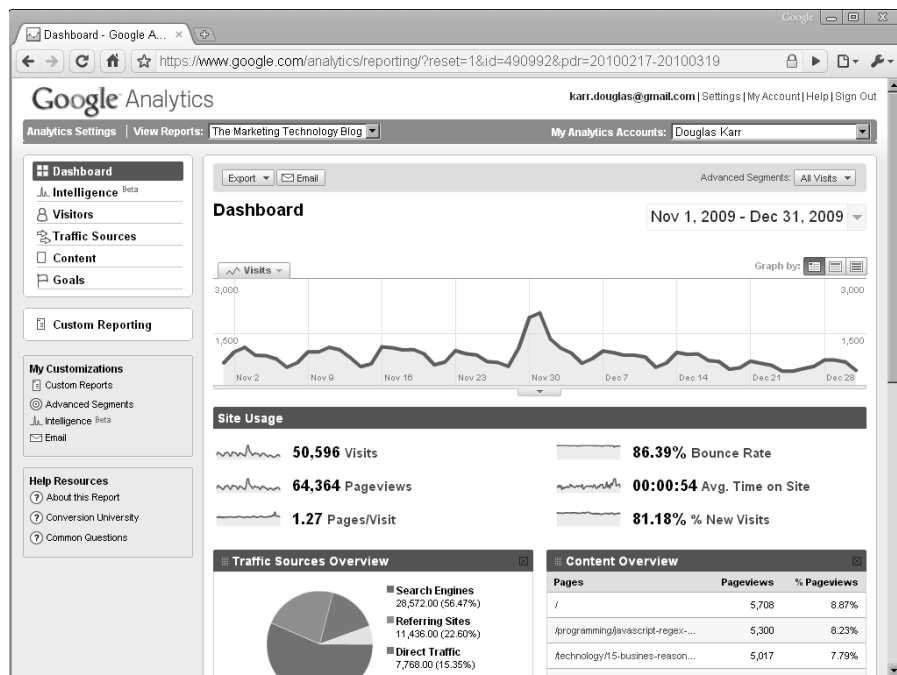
Dashboard - Google A... ×

Google

https://www.google.com/analytics/reporting/?reset=1&id=490992&pdr=20100217-20100319

Google Analytics

karr.douglas@gmail.com | Settings | My Account | Help | Sign Out

Analytics Settings | View Reports: The Marketing Technology Blog

My Analytics Accounts: Douglas Karr

Dashboard
Intelligence Beta
Visitors
Traffic Sources
Content
Goals

Custom Reporting

My Customizations
Custom Reports
Advanced Segments
Intelligence Beta
Email

Help Resources
About this Report
Conversion University
Common Questions

Export Email

Advanced Segments: All Visits

Dashboard

Nov 1, 2009 - Dec 31, 2009

Visits

Graph by:

3,000
1,500
3,000
1,500

Nov 2 Nov 9 Nov 16 Nov 23 Nov 30 Dec 7 Dec 14 Dec 21 Dec 28

Site Usage

50,596 Visits

64,364 Pageviews

1.27 Pages/Visit

86.39% Bounce Rate

00:00:54 Avg. Time on Site

81.18% % New Visits

Traffic Sources Overview

Search Engines
28,572.00 (56.47%)
Referring Sites
11,436.00 (22.60%)
Direct Traffic
7,768.00 (15.35%)

Content Overview

| Pages | Pageviews | % Pageviews |
|---|---|---|
| / | 5,708 | 8.87% |
| /programming/javascript-regex-... | 5,300 | 8.23% |
| /technology/15-busines-reason... | 5,017 | 7.79% |